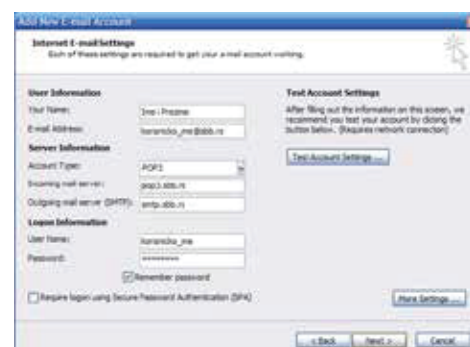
Add New E-mail Account

Internet E-mail Settings
Each of these settings are required to get your e-mail account working.

User Information
Your Name: Ime i Prezime
E-mail Address: korisnicko_ime@sbb.rs
Server Information
Account Type: POP3
Incoming mail server: pop3.sbb.rs
Outgoing mail server (SMTP): smtp.sbb.rs
Logon Information
User Name: korisnicko_ime
Password: *********
Remember password
Require logon using Secure Password Authentication (SPA)

Test Account Settings
After filling out the information on this screen, we recommend you test your account by clicking the button below. (Requires network connection)
Test Account Settings ...

More Settings ...

< Back Next > Cancel